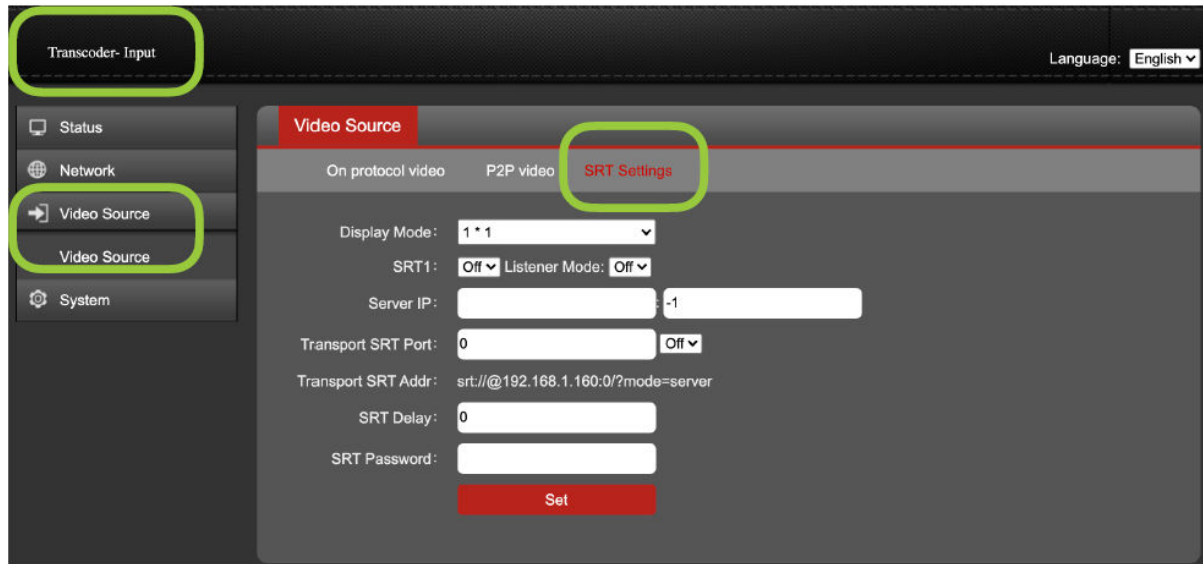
Transcoder- Input

Language: English

Status
Network
Video Source
Video Source
System

Video Source

On protocol video P2P video SRT Settings

Display Mode: 1 * 1
SRT1: Off Listener Mode: Off
Server IP: : -1
Transport SRT Port: 0 Off
Transport SRT Addr: srt://@192.168.1.160:0/?mode=server
SRT Delay: 0
SRT Password:
Set